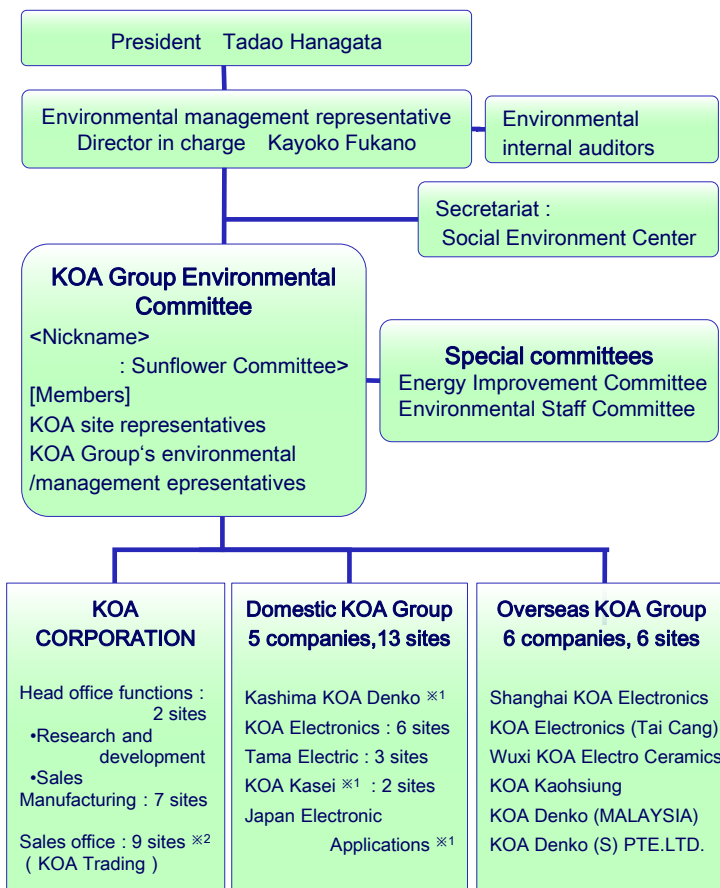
President Tadao Hanagata

Environmental management representative
Director in charge Kayoko Fukano

Environmental internal auditors

Secretariat :
Social Environment Center

KOA Group Environmental Committee
<Nickname>
: Sunflower Committee>
[Members]
KOA site representatives
KOA Group's environmental /management epresentatives

Special committees
Energy Improvement Committee
Environmental Staff Committee

KOA CORPORATION

Head office functions : 2 sites
•Research and development
•Sales
Manufacturing : 7 sites

Sales office : 9 sites ※2
( KOA Trading )

Domestic KOA Group
5 companies,13 sites

Kashima KOA Denko ※1
KOA Electronics : 6 sites
Tama Electric : 3 sites
KOA Kasei ※1 : 2 sites
Japan Electronic Applications ※1

Overseas KOA Group
6 companies, 6 sites

Shanghai KOA Electronics
KOA Electronics (Tai Cang)
Wuxi KOA Electro Ceramics
KOA Kaohsiung
KOA Denko (MALAYSIA)
KOA Denko (S) PTE.LTD.